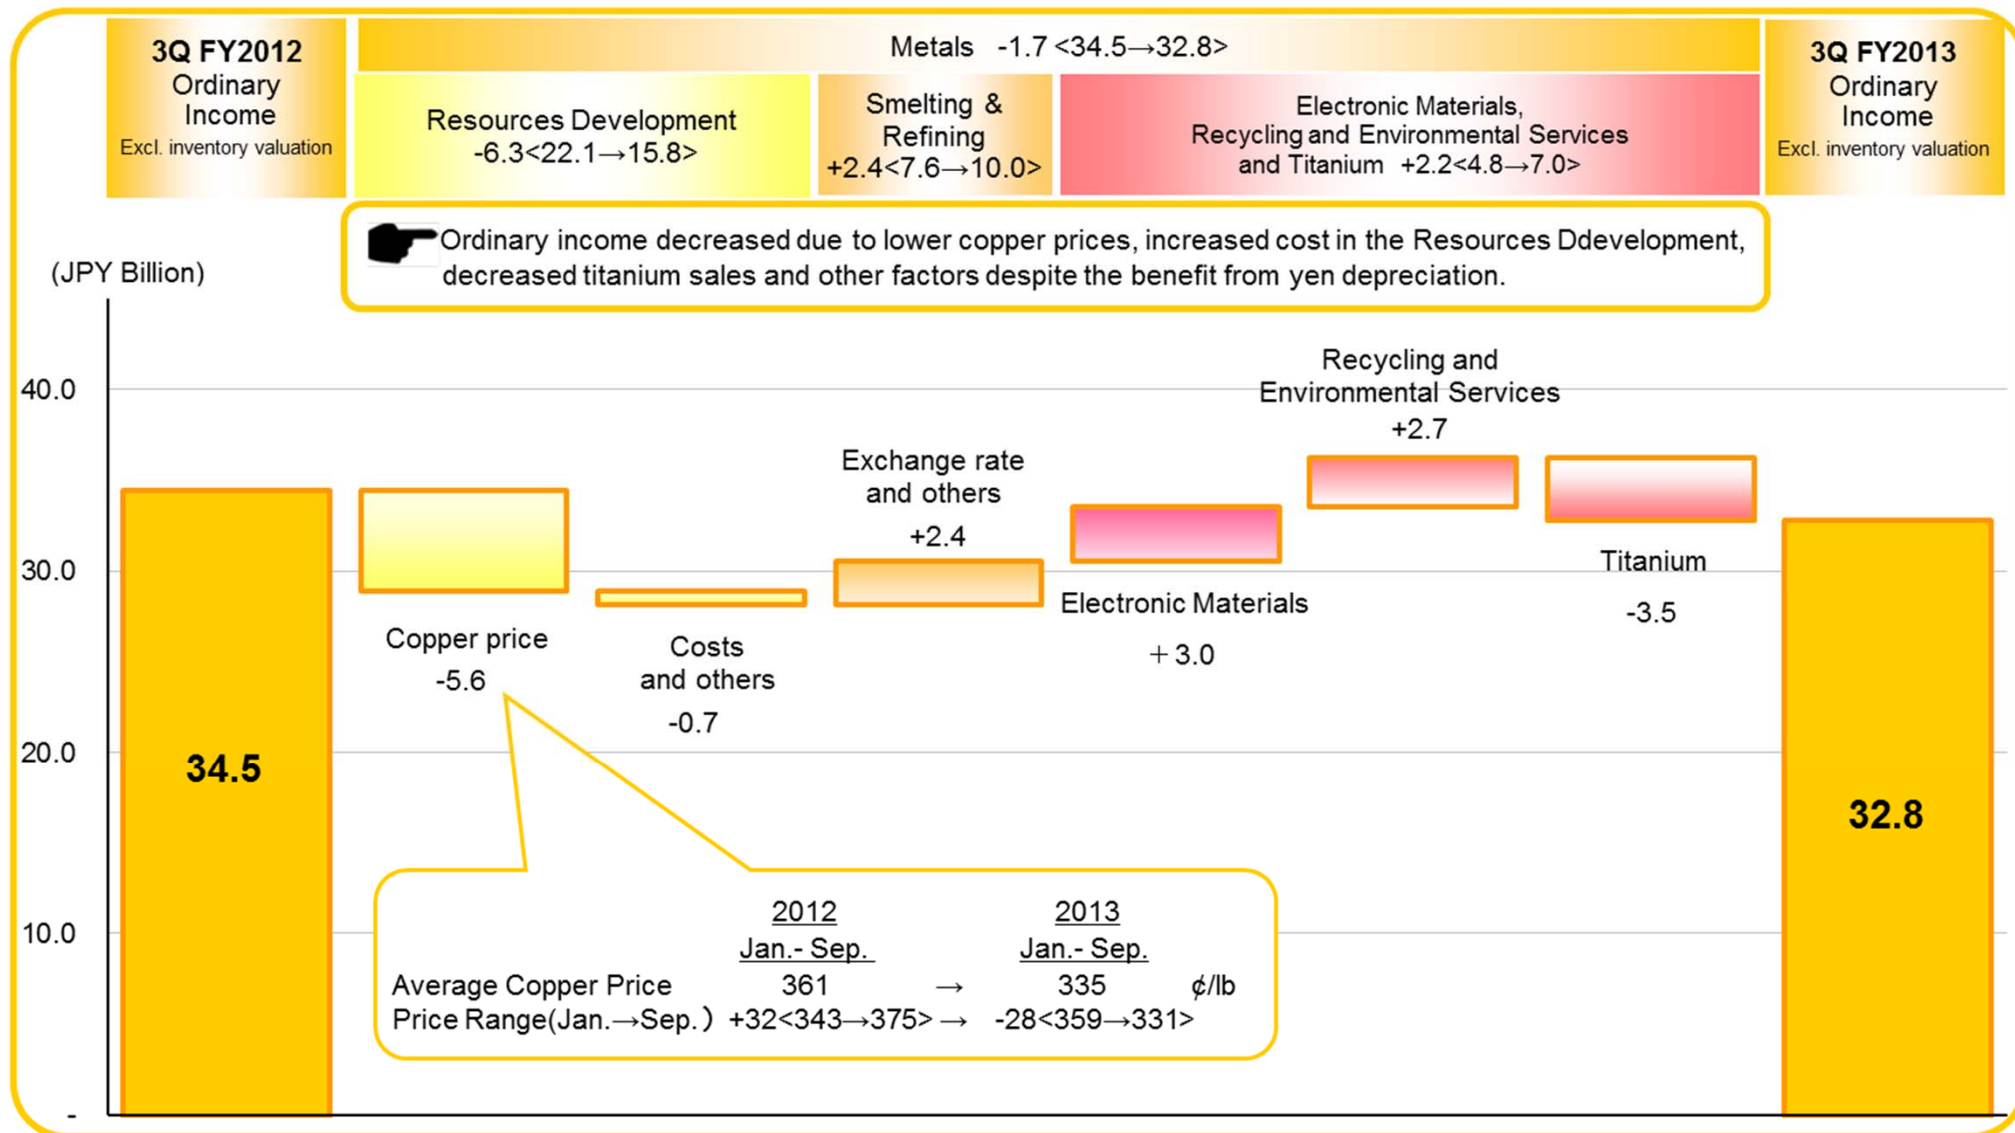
3Q FY2012 Ordinary Income Excl. inventory valuation

Metals -1.7 <34.5→32.8>

Resources Development -6.3<22.1→15.8>

Smelting & Refining +2.4<7.6→10.0>

Electronic Materials, Recycling and Environmental Services and Titanium +2.2<4.8→7.0>

3Q FY2013 Ordinary Income Excl. inventory valuation

Ordinary income decreased due to lower copper prices, increased cost in the Resources Ddevelopment, decreased titanium sales and other factors despite the benefit from yen depreciation.

(JPY Billion)

40.0
30.0
20.0
10.0
-

34.5

Copper price
-5.6

Costs and others
-0.7

Exchange rate and others
+2.4

Electronic Materials
+3.0

Recycling and Environmental Services
+2.7

Titanium
-3.5

32.8

| | 2012 Jan.- Sep. | | 2013 Jan.- Sep. | |
|---|---|---|---|---|
| Average Copper Price | 361 | → | 335 | ¢/lb |
| Price Range(Jan.→Sep.) | +32<343→375> | → | -28<359→331> | |